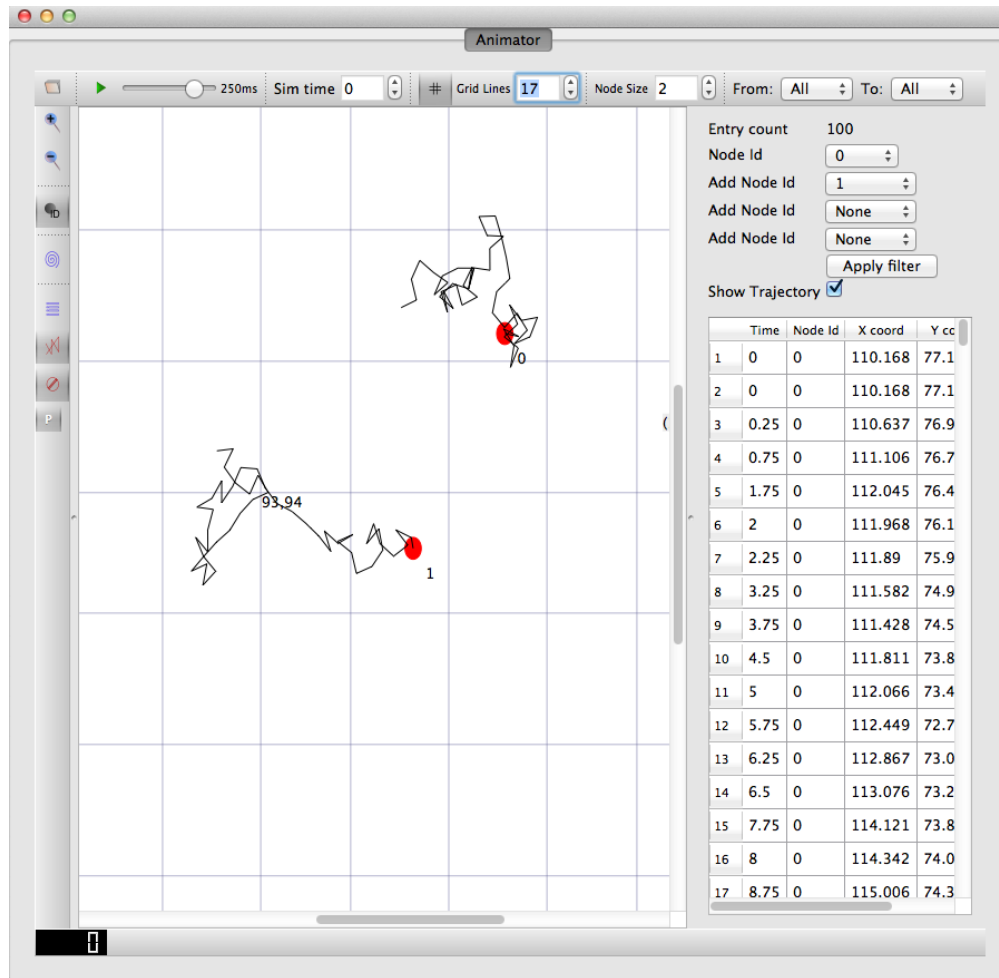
Animator

250ms Sim time 0 Grid Lines 17 Node Size 2 From: All To: All

P

93,94

0

1

Entry count 100
Node Id 0
Add Node Id 1
Add Node Id None
Add Node Id None
Apply filter
Show Trajectory

| | Time | Node Id | X coord | Y co |
|---|---|---|---|---|
| 1 | 0 | 0 | 110.168 | 77.1 |
| 2 | 0 | 0 | 110.168 | 77.1 |
| 3 | 0.25 | 0 | 110.637 | 76.9 |
| 4 | 0.75 | 0 | 111.106 | 76.7 |
| 5 | 1.75 | 0 | 112.045 | 76.4 |
| 6 | 2 | 0 | 111.968 | 76.1 |
| 7 | 2.25 | 0 | 111.89 | 75.9 |
| 8 | 3.25 | 0 | 111.582 | 74.9 |
| 9 | 3.75 | 0 | 111.428 | 74.5 |
| 10 | 4.5 | 0 | 111.811 | 73.8 |
| 11 | 5 | 0 | 112.066 | 73.4 |
| 12 | 5.75 | 0 | 112.449 | 72.7 |
| 13 | 6.25 | 0 | 112.867 | 73.0 |
| 14 | 6.5 | 0 | 113.076 | 73.2 |
| 15 | 7.75 | 0 | 114.121 | 73.8 |
| 16 | 8 | 0 | 114.342 | 74.0 |
| 17 | 8.75 | 0 | 115.006 | 74.3 |

0